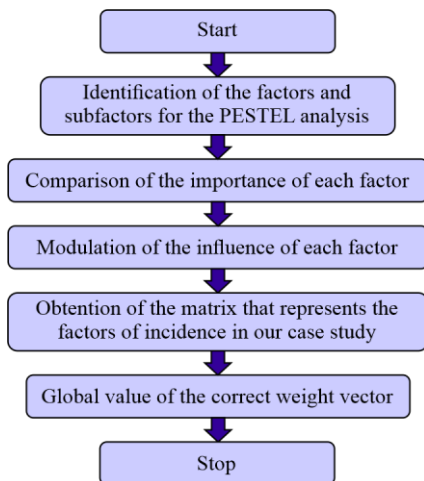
Start

Identification of the factors and subfactors for the PESTEL analysis

Comparison of the importance of each factor

Modulation of the influence of each factor

Obtention of the matrix that represents the factors of incidence in our case study

Global value of the correct weight vector

Stop